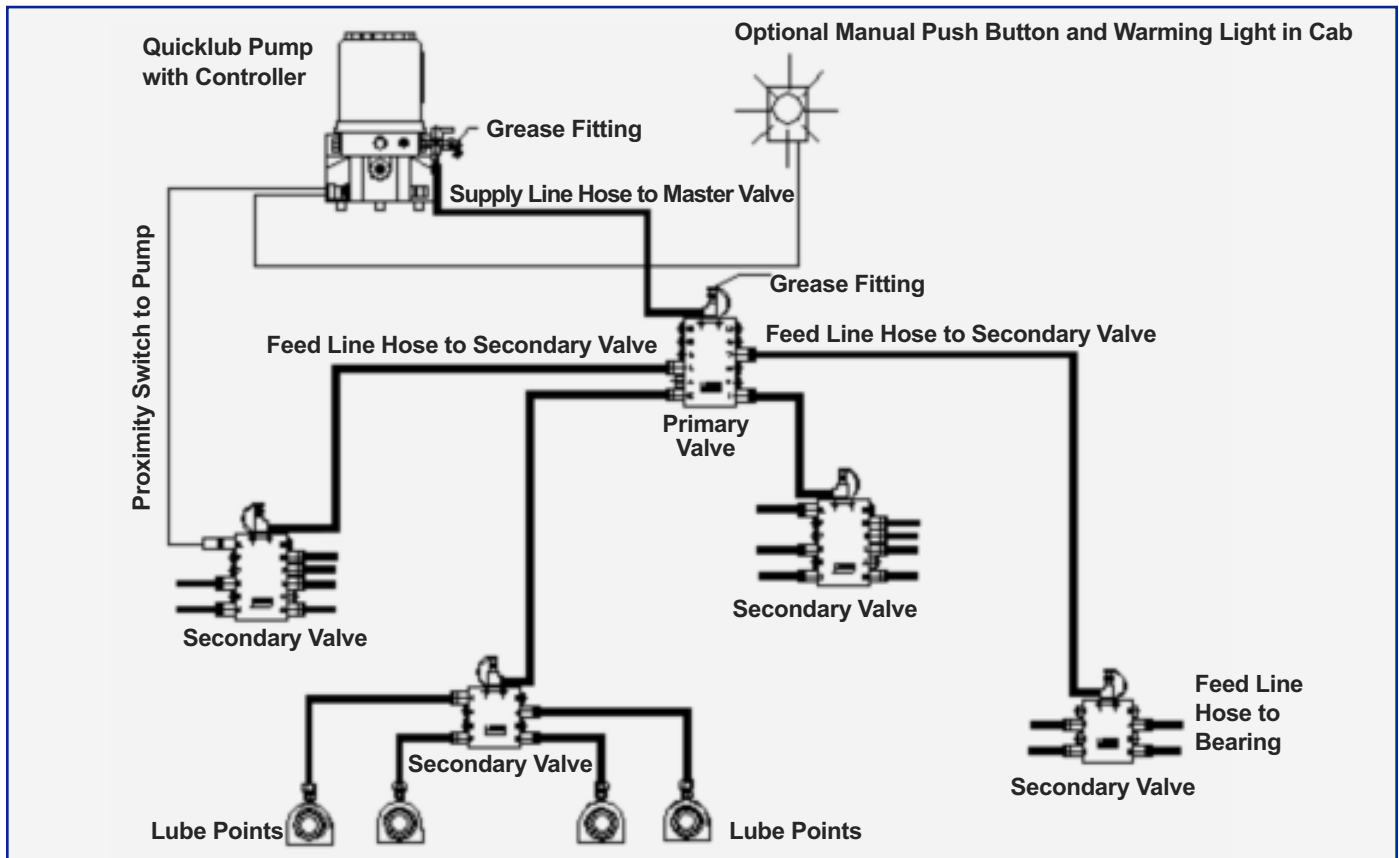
Quicklub Pump with Controller

Optional Manual Push Button and Warming Light in Cab

Grease Fitting

Supply Line Hose to Master Valve

Proximity Switch to Pump

Grease Fitting

Feed Line Hose to Secondary Valve

Feed Line Hose to Secondary Valve

Primary Valve

Secondary Valve

Secondary Valve

Secondary Valve

Feed Line Hose to Bearing

Secondary Valve

Lube Points

Lube Points